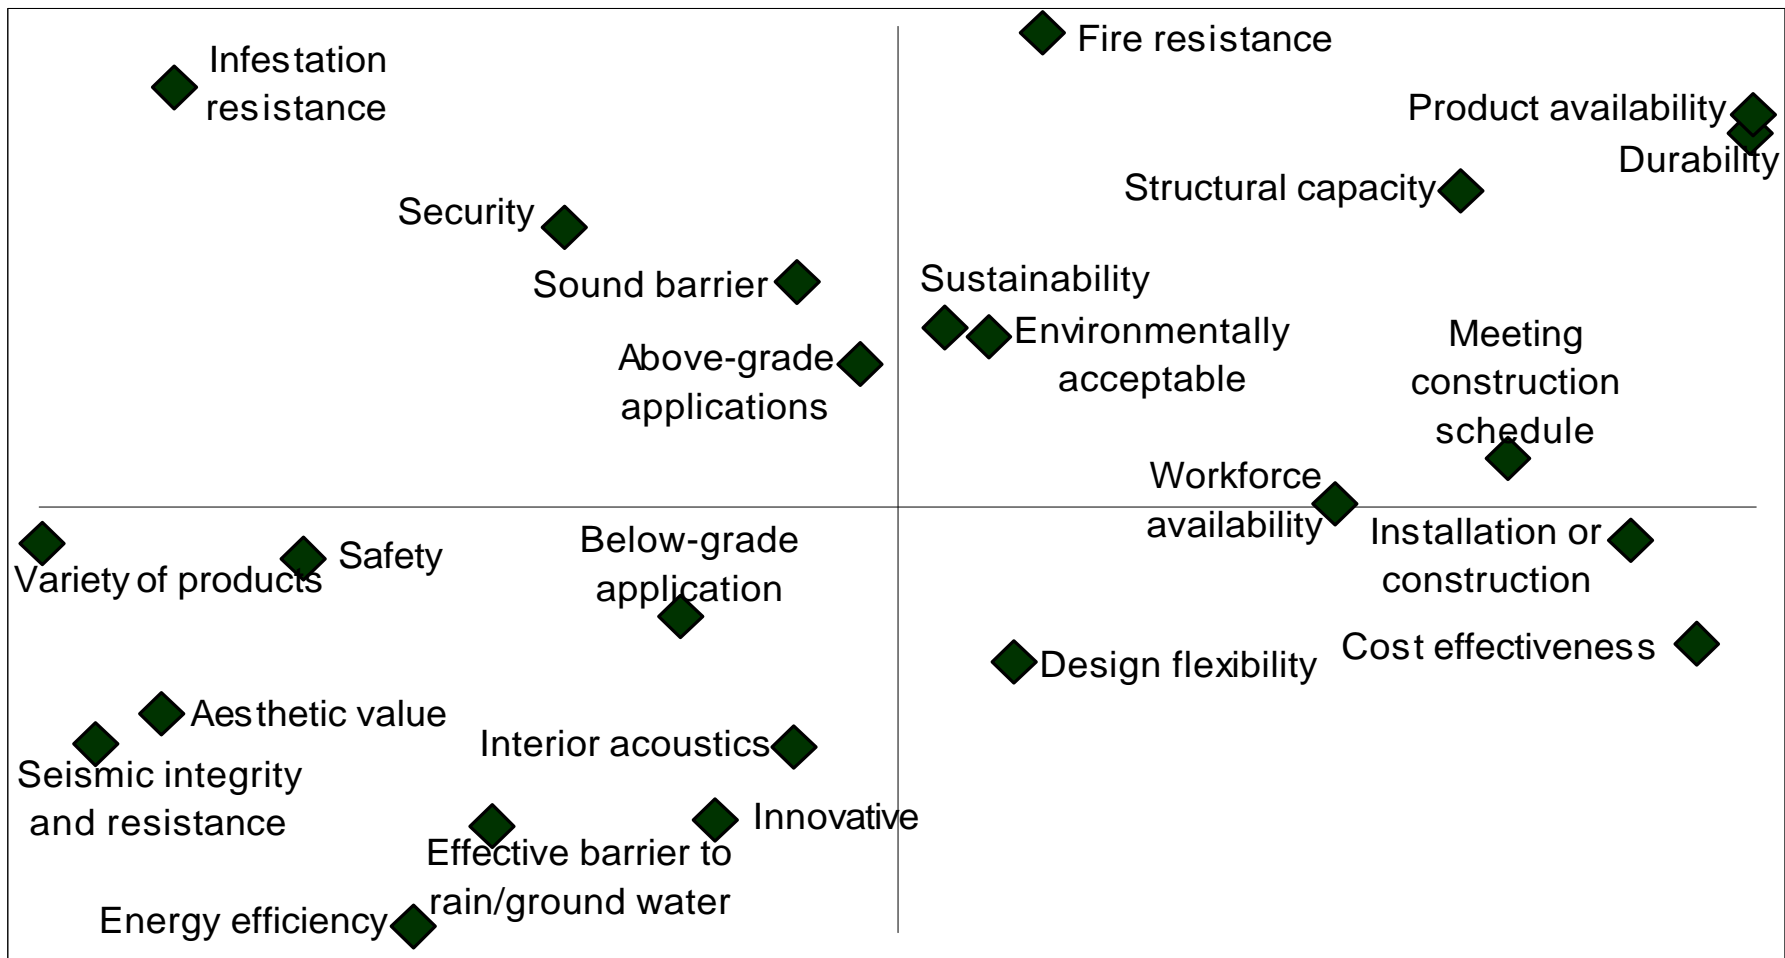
Fire resistance

Infestation resistance

Product availability

Durability

Structural capacity

Security

Sound barrier

Sustainability

Environmentally acceptable

Meeting construction schedule

Above-grade applications

Workforce availability

Installation or construction

Variety of products

Safety

Below-grade application

Cost effectiveness

Design flexibility

Aesthetic value

Interior acoustics

Seismic integrity and resistance

Innovative

Effective barrier to rain/ground water

Energy efficiency